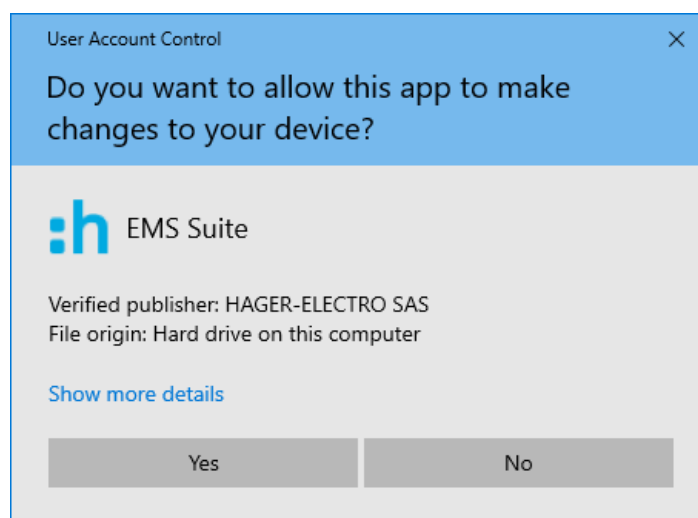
User Account Control

Do you want to allow this app to make changes to your device?

:h EMS Suite

Verified publisher: HAGER-ELECTRO SAS
File origin: Hard drive on this computer

Show more details

Yes

No